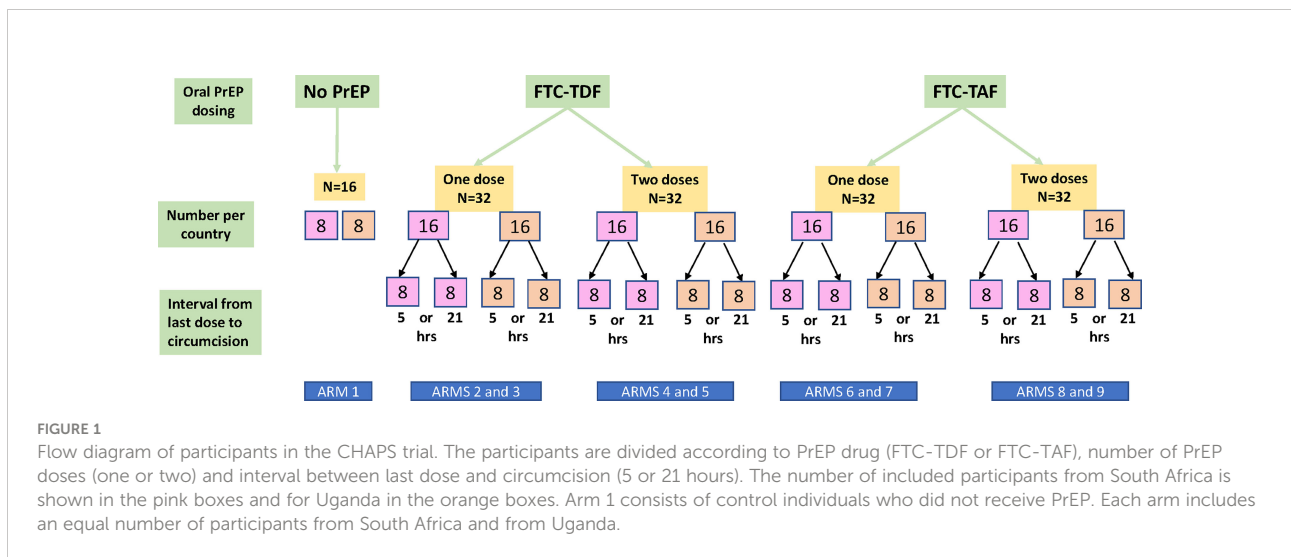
Oral PrEP dosing

No PrEP

FTC-TDF

FTC-TAF

N=16

One dose N=32

Two doses N=32

One dose N=32

Two doses N=32

Number per country

8 8

16 16 16 16 16 16 16 16

Interval from last dose to circumcision

8 8 8 8 8 8 8 8 8 8 8 8 8 8 8 8

5 or 21 hrs

5 or 21 hrs

5 or 21 hrs

5 or 21 hrs

5 or 21 hrs

5 or 21 hrs

5 or 21 hrs

5 or 21 hrs

ARM 1

ARMS 2 and 3

ARMS 4 and 5

ARMS 6 and 7

ARMS 8 and 9

FIGURE 1
Flow diagram of participants in the CHAPS trial. The participants are divided according to PrEP drug (FTC-TDF or FTC-TAF), number of PrEP doses (one or two) and interval between last dose and circumcision (5 or 21 hours). The number of included participants from South Africa is shown in the pink boxes and for Uganda in the orange boxes. Arm 1 consists of control individuals who did not receive PrEP. Each arm includes an equal number of participants from South Africa and from Uganda.